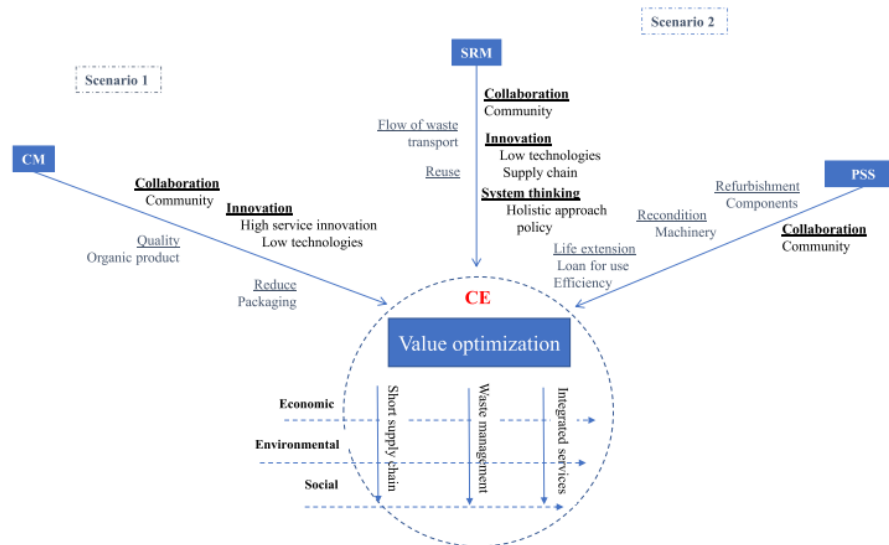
Scenario 2

SRM

Scenario 1

Collaboration
Community

Flow of waste
transport

Innovation
Low technologies
Supply chain

CM

Reuse

System thinking
Holistic approach
policy

PSS

Refurbishment
Components

Recondition
Machinery

Collaboration
Community

Collaboration
Community

Innovation
High service innovation
Low technologies

Quality
Organic product

Life extension
Loan for use
Efficiency

Reduce
Packaging

CE

Value optimization

Economic

Environmental

Social

Short supply chain

Waste management

Integrated services